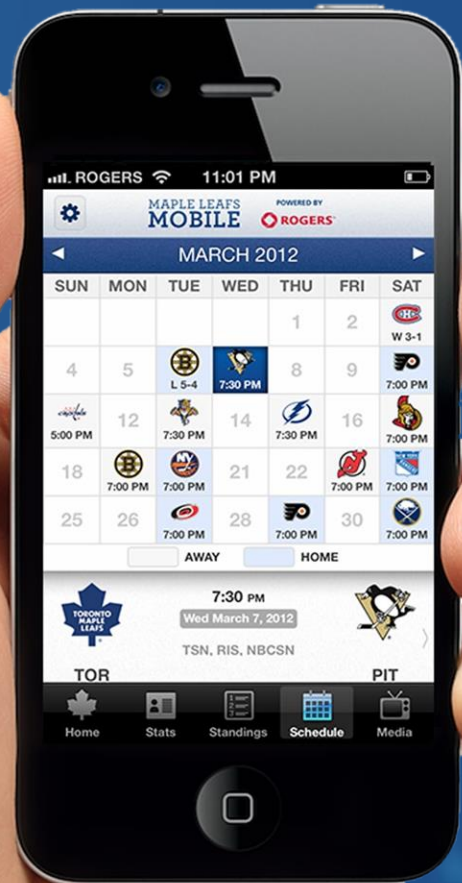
ROGERS 11:01 PM

MAPLE LEAFS MOBILE POWERED BY ROGERS

MARCH 2012

| SUN | MON | TUE | WED | THU | FRI | SAT |
|---|---|---|---|---|---|---|
| | | | | 1 | 2 | W 3-1 |
| 4 | 5 | L 5-4 | 7:30 PM | 8 | 9 | 7:00 PM |
| 5:00 PM | 12 | 7:30 PM | 14 | 7:30 PM | 16 | 7:00 PM |
| 18 | 7:00 PM | 7:00 PM | 21 | 22 | 7:00 PM | 7:00 PM |
| 25 | 26 | 7:00 PM | 28 | 7:00 PM | 30 | 7:00 PM |

AWAY HOME

TORONTO MAPLE LEAFS

7:30 PM
Wed March 7, 2012
TSN, RIS, NBCSN

TOR PIT

Home Stats Standings Schedule Media